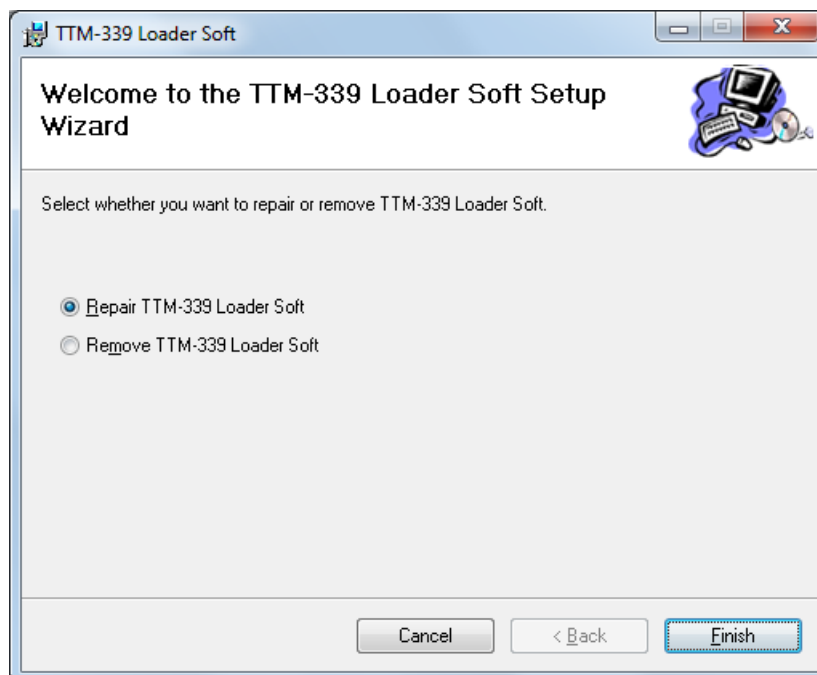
TTM-339 Loader Soft

Welcome to the TTM-339 Loader Soft Setup Wizard

Select whether you want to repair or remove TTM-339 Loader Soft.

Repair TTM-339 Loader Soft
Remove TTM-339 Loader Soft

Cancel
< Back
Finish